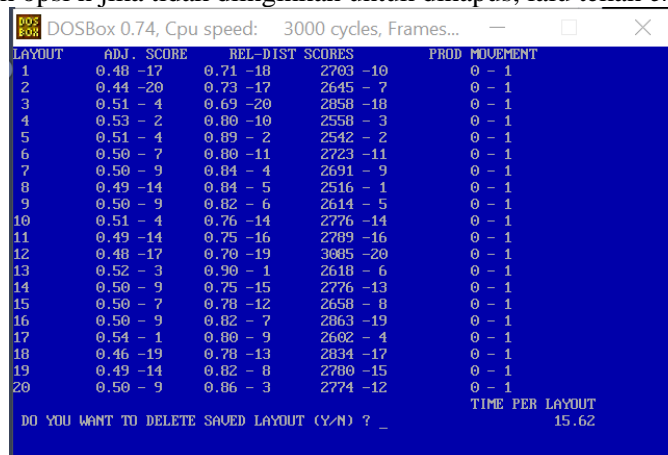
DOSBox 0.74, Cpu speed: 3000 cycles, Frames...

| LAYOUT | ADJ. SCORE | REL-DIST SCORES | | PROD MOVEMENT |
|---|---|---|---|---|
| 1 | 0.48 -17 | 0.71 -18 | 2703 -10 | 0 - 1 |
| 2 | 0.44 -20 | 0.73 -17 | 2645 - 7 | 0 - 1 |
| 3 | 0.51 - 4 | 0.69 -20 | 2858 -18 | 0 - 1 |
| 4 | 0.53 - 2 | 0.80 -10 | 2558 - 3 | 0 - 1 |
| 5 | 0.51 - 4 | 0.89 - 2 | 2542 - 2 | 0 - 1 |
| 6 | 0.50 - 7 | 0.80 -11 | 2723 -11 | 0 - 1 |
| 7 | 0.50 - 9 | 0.84 - 4 | 2691 - 9 | 0 - 1 |
| 8 | 0.49 -14 | 0.84 - 5 | 2516 - 1 | 0 - 1 |
| 9 | 0.50 - 9 | 0.82 - 6 | 2614 - 5 | 0 - 1 |
| 10 | 0.51 - 4 | 0.76 -14 | 2776 -14 | 0 - 1 |
| 11 | 0.49 -14 | 0.75 -16 | 2789 -16 | 0 - 1 |
| 12 | 0.48 -17 | 0.70 -19 | 3085 -20 | 0 - 1 |
| 13 | 0.52 - 3 | 0.90 - 1 | 2618 - 6 | 0 - 1 |
| 14 | 0.50 - 9 | 0.75 -15 | 2776 -13 | 0 - 1 |
| 15 | 0.50 - 7 | 0.78 -12 | 2658 - 8 | 0 - 1 |
| 16 | 0.50 - 9 | 0.82 - 7 | 2863 -19 | 0 - 1 |
| 17 | 0.54 - 1 | 0.80 - 9 | 2602 - 4 | 0 - 1 |
| 18 | 0.46 -19 | 0.78 -13 | 2834 -17 | 0 - 1 |
| 19 | 0.49 -14 | 0.82 - 8 | 2780 -15 | 0 - 1 |
| 20 | 0.50 - 9 | 0.86 - 3 | 2774 -12 | 0 - 1 |

TIME PER LAYOUT
15.62

DO YOU WANT TO DELETE SAVED LAYOUT (Y/N) ? _